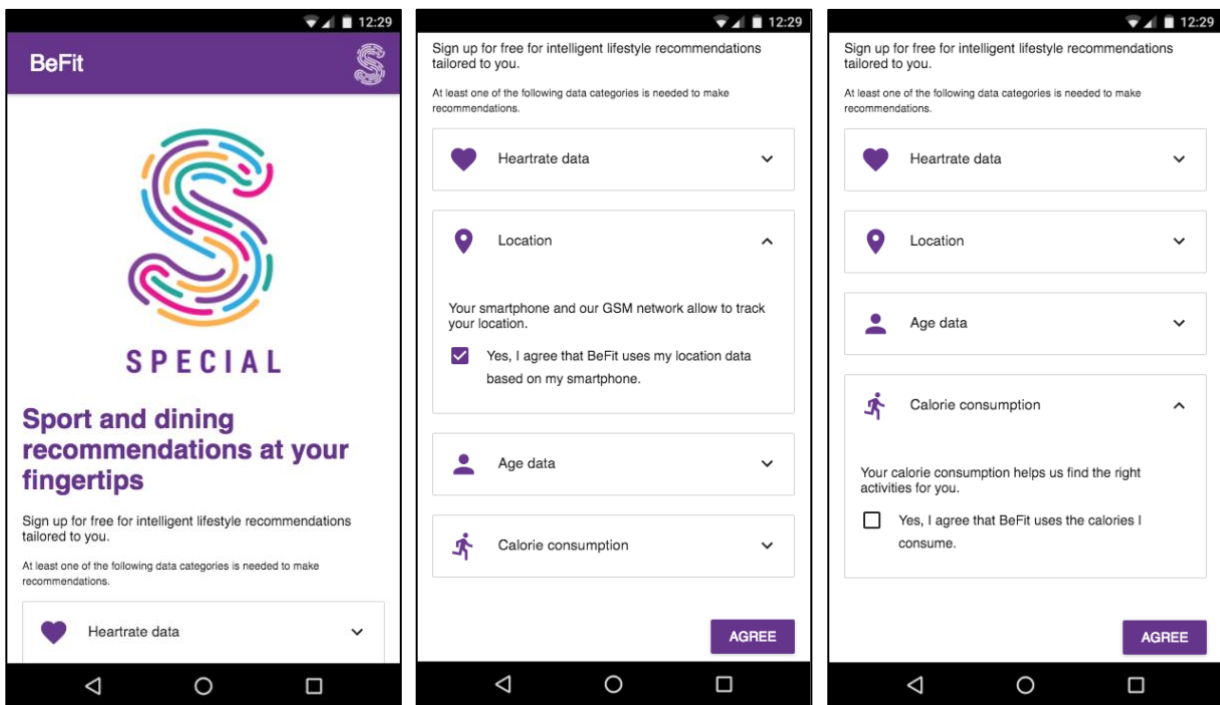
12:29

BeFit

SPECIAL

Sport and dining recommendations at your fingertips

Sign up for free for intelligent lifestyle recommendations tailored to you.

At least one of the following data categories is needed to make recommendations.

Heartrate data

12:29

Sign up for free for intelligent lifestyle recommendations tailored to you.

At least one of the following data categories is needed to make recommendations.

Heartrate data

Location

Your smartphone and our GSM network allow to track your location.

Yes, I agree that BeFit uses my location data based on my smartphone.

Age data

Calorie consumption

AGREE

12:29

Sign up for free for intelligent lifestyle recommendations tailored to you.

At least one of the following data categories is needed to make recommendations.

Heartrate data

Location

Age data

Calorie consumption

Your calorie consumption helps us find the right activities for you.

Yes, I agree that BeFit uses the calories I consume.

AGREE